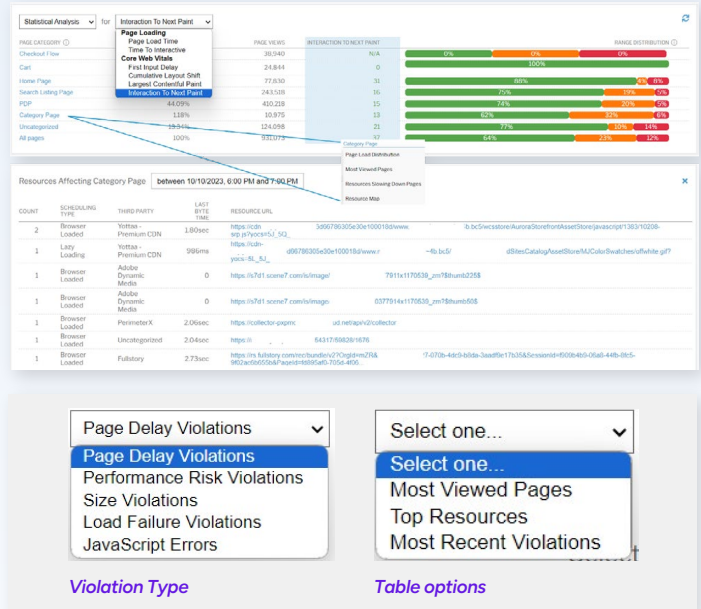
Statistical Analysis for Interaction To Next Paint

Page Loading
Page Load Time
Time To Interactive
Core Web Vitals
First Input Delay
Cumulative Layout Shift
Largest Contentful Paint
Interaction To Next Paint

| PAGE CATEGORY | | PAGE VIEWS | INTERACTION TO NEXT PAINT | RANGE DISTRIBUTION |
|---|---|---|---|---|
| Checkout Flow | | 39,940 | N/A | 0% 0% 0% |
| Cart | | 24,844 | 0 | 100% |
| Home Page | | 77,830 | 31 | 88% 4% 8% |
| Search Listing Page | | 243,518 | 16 | 75% 19% 5% |
| PDP | 44.09% | 410,218 | 15 | 74% 20% 5% |
| Category Page | 118% | 10,975 | 13 | 62% 32% 6% |
| Uncategorized | 19.34% | 124,098 | 21 | 77% 10% 14% |
| All pages | | | 17 | 64% 23% 12% |

Category Page
Page Load Distribution
Most Viewed Pages
Resources Slowing Down Pages
Resource Map

Resources Affecting Category Page between 10/10/2023, 6:00 PM and 7:00 PM

| COUNT | SCHEDULING TYPE | THIRD PARTY | LAST BYTE TIME | RESOURCE URL |
|---|---|---|---|---|
| 2 | Browser Loaded | Yottaa - Premium CDN | 1.80sec | https://cdn- 3d66786305e30e100018d/www. b.bc5/wcsstore/AuroraStorefrontAssetStore/javascript/1383/10208-srp.js?yocs=5J_5Q_ |
| 1 | Lazy Loading | Yottaa - Premium CDN | 996ms | https://cdn- d66786305e30e100018d/www.r ~4b.bc5/ d8itesCatalogAssetStore/MJColorSwatches/offwhite.gif?yocs-5L_5J_ |
| 1 | Browser Loaded | Adobe Dynamic Media | 0 | https://s7d1.scene7.com/is/image/ 7911x1170539_zm?$thumb225$ |
| 1 | Browser Loaded | Adobe Dynamic Media | 0 | https://s7d1.scene7.com/is/image 0377914x1170539_zm?$thumb50$ |
| 1 | Browser Loaded | PerimeterX | 2.06sec | https://collector-pxpmc ud.net/api/v2/collector |
| 1 | Browser Loaded | Uncategorized | 2.04sec | https://i 64317/69828/1676 |
| 1 | Browser Loaded | Fullstory | 2.73sec | https://rs.fullstory.com/rec/bundle/v2?OrgId=mZR& 7-070b-4dc9-b0da-3aadf6e17b35&SessionId=f009b4b9-06a8-44fb-8fc5-9f02ac6b555b&PageId=fd895af0-705d-4f06 |

Page Delay Violations
Page Delay Violations
Performance Risk Violations
Size Violations
Load Failure Violations
JavaScript Errors

Violation Type

Select one...
Select one...
Most Viewed Pages
Top Resources
Most Recent Violations

Table options